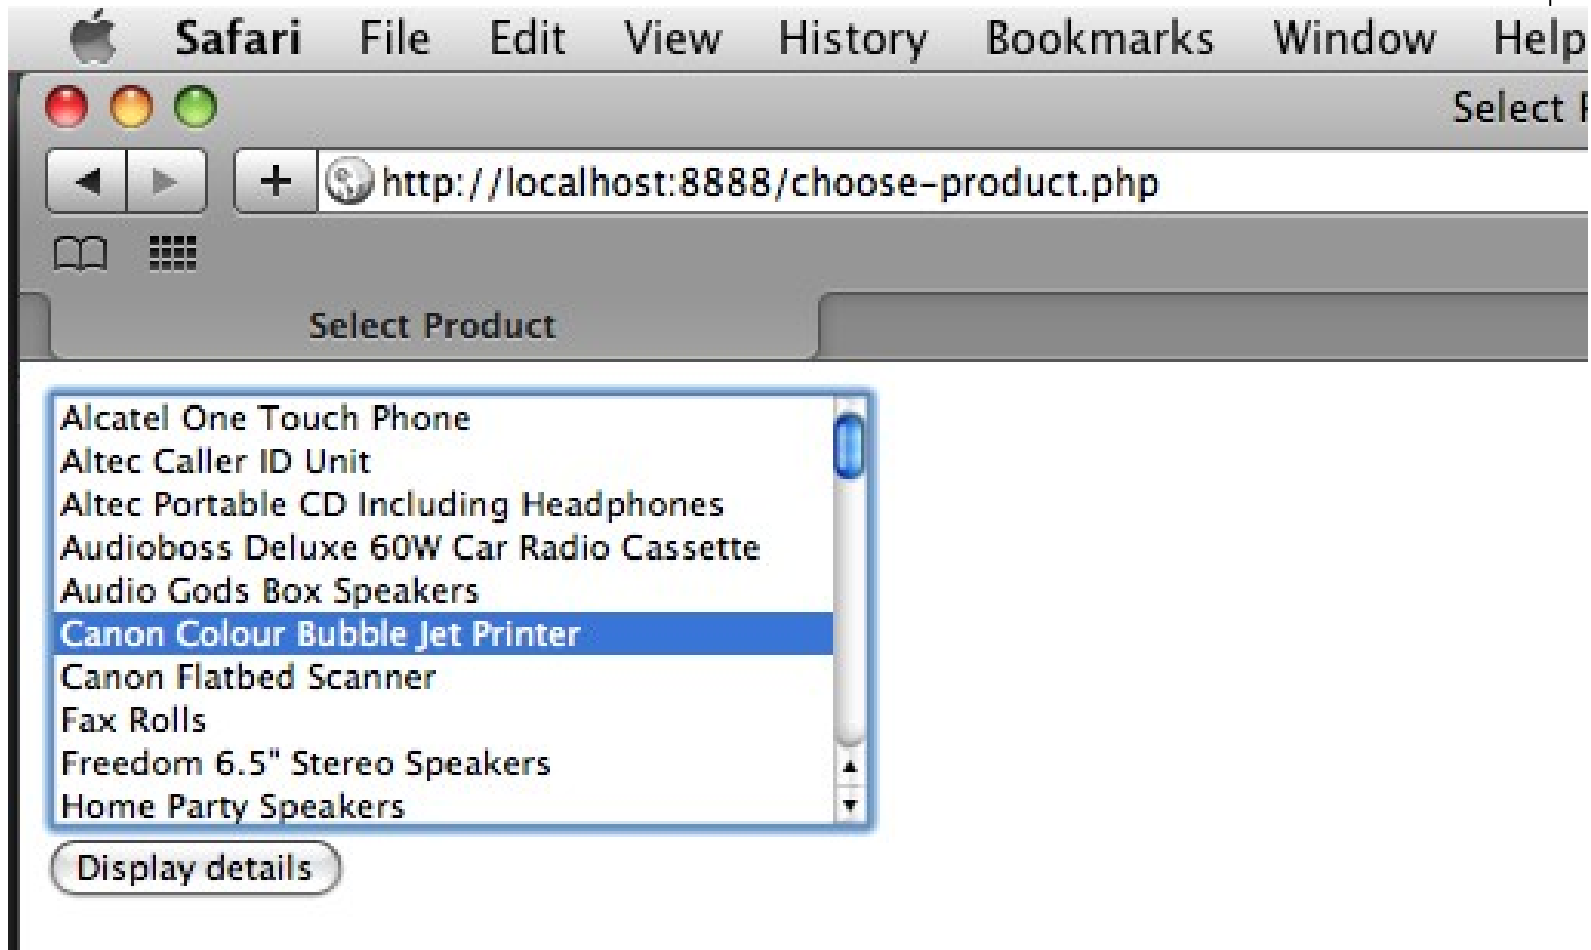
Safari File Edit View History Bookmarks Window Help

Select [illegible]

http://localhost:8888/choose-product.php

Select Product

Alcatel One Touch Phone
Altec Caller ID Unit
Altec Portable CD Including Headphones
Audioboss Deluxe 60W Car Radio Cassette
Audio Gods Box Speakers
Canon Colour Bubble Jet Printer
Canon Flatbed Scanner
Fax Rolls
Freedom 6.5" Stereo Speakers
Home Party Speakers

Display details